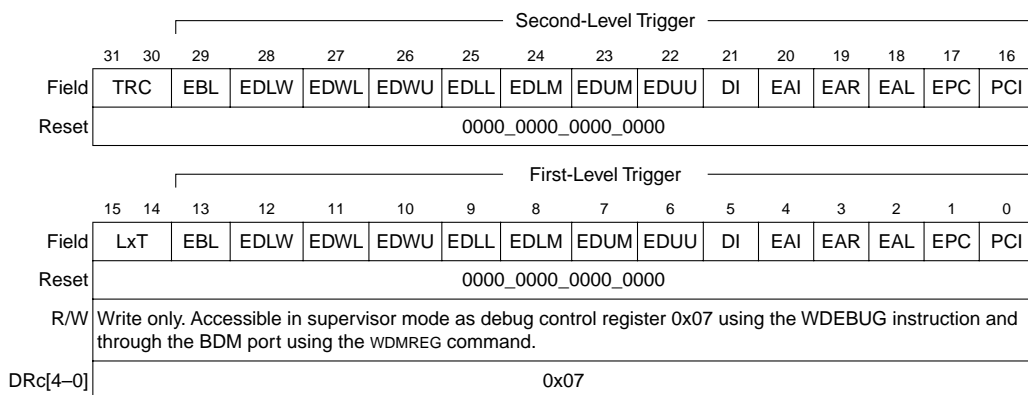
Second-Level Trigger

| | 31 30 | 29 | 28 | 27 | 26 | 25 | 24 | 23 | 22 | 21 | 20 | 19 | 18 | 17 | 16 |
|---|---|---|---|---|---|---|---|---|---|---|---|---|---|---|---|
| Field | TRC | EBL | EDLW | EDWL | EDWU | EDLL | EDLM | EDUM | EDUU | DI | EAI | EAR | EAL | EPC | PCI |
| Reset | 0000_0000_0000_0000 | | | | | | | | | | | | | | |

First-Level Trigger

| | 15 14 | 13 | 12 | 11 | 10 | 9 | 8 | 7 | 6 | 5 | 4 | 3 | 2 | 1 | 0 |
|---|---|---|---|---|---|---|---|---|---|---|---|---|---|---|---|
| Field | LxT | EBL | EDLW | EDWL | EDWU | EDLL | EDLM | EDUM | EDUU | DI | EAI | EAR | EAL | EPC | PCI |
| Reset | 0000_0000_0000_0000 | | | | | | | | | | | | | | |
| R/W | Write only. Accessible in supervisor mode as debug control register 0x07 using the WDEBUG instruction and through the BDM port using the WDMREG command. | | | | | | | | | | | | | | |
| DRc[4–0] | 0x07 | | | | | | | | | | | | | | |